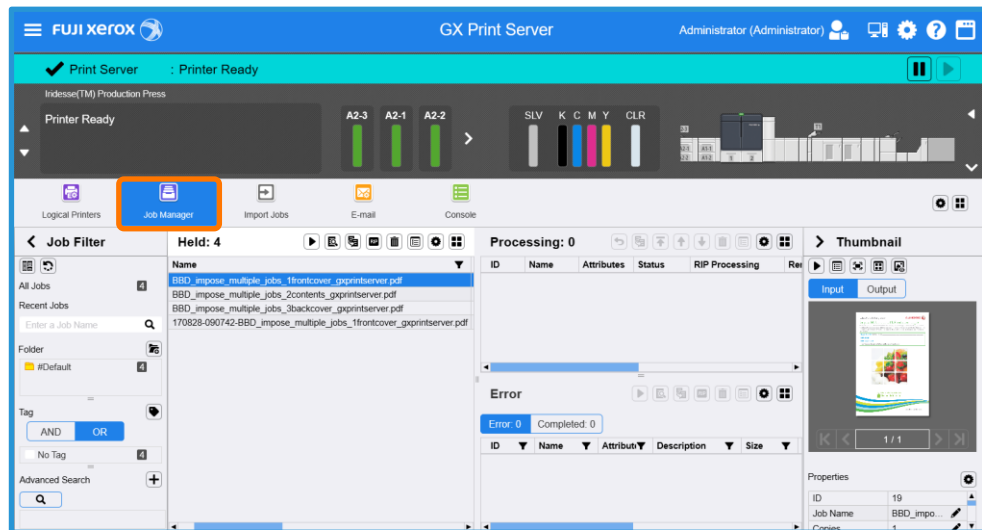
FUJI XEROX

GX Print Server

Administrator (Administrator)

Print Server : Printer Ready

Iridesse(TM) Production Press

Printer Ready

A2-3 A2-1 A2-2

SLV K C M Y CLR

Logical Printers

Job Manager

Import Jobs

E-mail

Console

Job Filter

All Jobs 4

Recent Jobs

Enter a Job Name

Folder

#Default 4

Tag

AND OR

No Tag 4

Advanced Search

Held: 4

| Name |
|---|
| BBD_impose_multiple_jobs_1frontcover_gxprintserver.pdf |
| BBD_impose_multiple_jobs_2contents_gxprintserver.pdf |
| BBD_impose_multiple_jobs_3backcover_gxprintserver.pdf |
| 170828-090742-BBD_impose_multiple_jobs_1frontcover_gxprintserver.pdf |

Processing: 0

| ID | Name | Attributes | Status | RIP Processing | Re |
|---|---|---|---|---|---|

Error

Error: 0 Completed: 0

| ID | Name | Attributi | Description | Size |
|---|---|---|---|---|

Thumbnail

Input Output

1 / 1

Properties

| ID | 19 |
|---|---|
| Job Name | BBD_impo... |
| Copies | 1 |